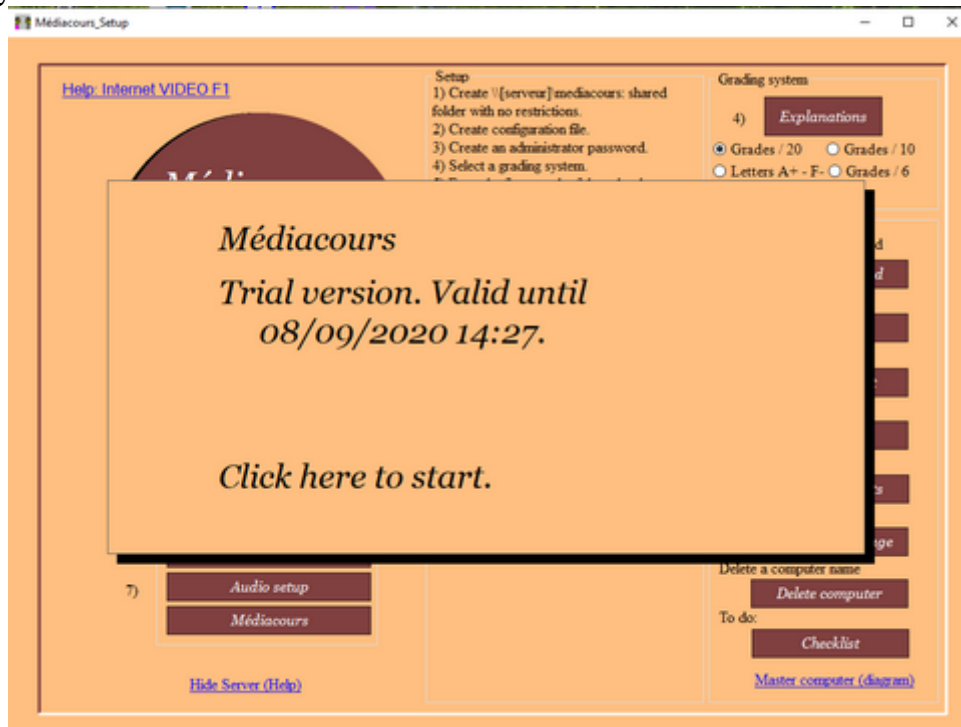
Médiacours_Setup

Help: Internet VIDEO F1

Setup
1) Create \\[serveur]\mediacours: shared folder with no restrictions.
2) Create configuration file.
3) Create an administrator password.
4) Select a grading system.

Grading system
4) Explanations
Grades / 20
Grades / 10
Letters A+ - F-
Grades / 6

Médiacours

Trial version. Valid until 08/09/2020 14:27.

Click here to start.

7) Audio setup
Médiacours

Delete a computer name
Delete computer
To do:
Checklist

Hide Server (Help)

Master computer (diagram)